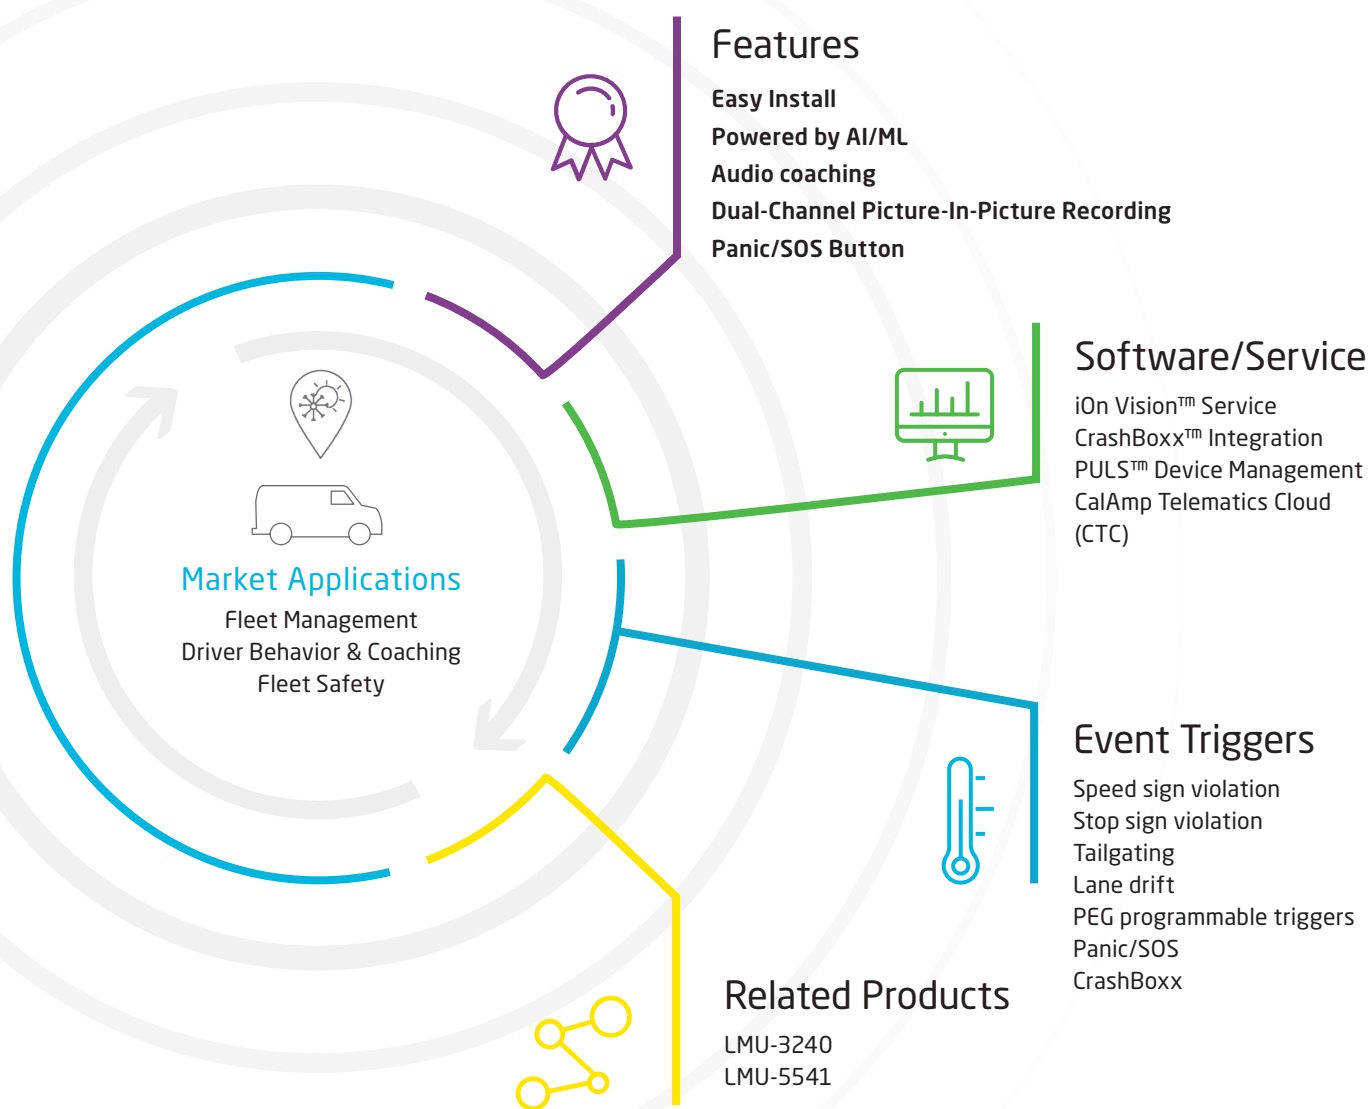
Features

Easy Install
Powered by AI/ML
Audio coaching
Dual-Channel Picture-In-Picture Recording
Panic/SOS Button

Software/Service

iOn Vision™ Service
CrashBoxx™ Integration
PULS™ Device Management
CalAmp Telematics Cloud (CTC)

Market Applications

Fleet Management
Driver Behavior & Coaching
Fleet Safety

Event Triggers

Speed sign violation
Stop sign violation
Tailgating
Lane drift
PEG programmable triggers
Panic/SOS
CrashBoxx

Related Products

LMU-3240
LMU-5541